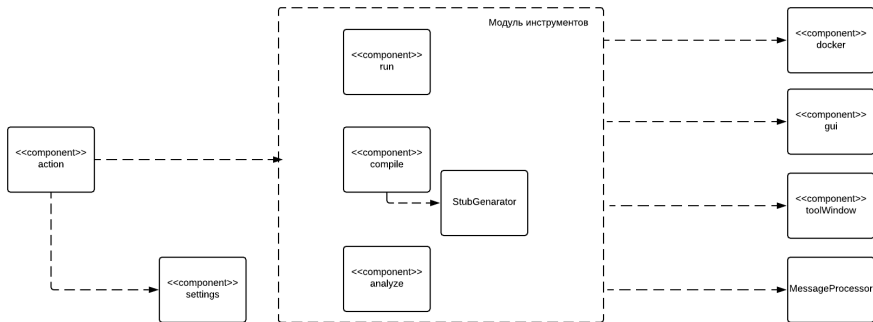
Модуль инструментов

<<component>>
run

<<component>>
compile

StubGenarator

<<component>>
analyze

<<component>>
action

<<component>>
settings

<<component>>
docker

<<component>>
gui

<<component>>
toolWindow

MessageProcessor